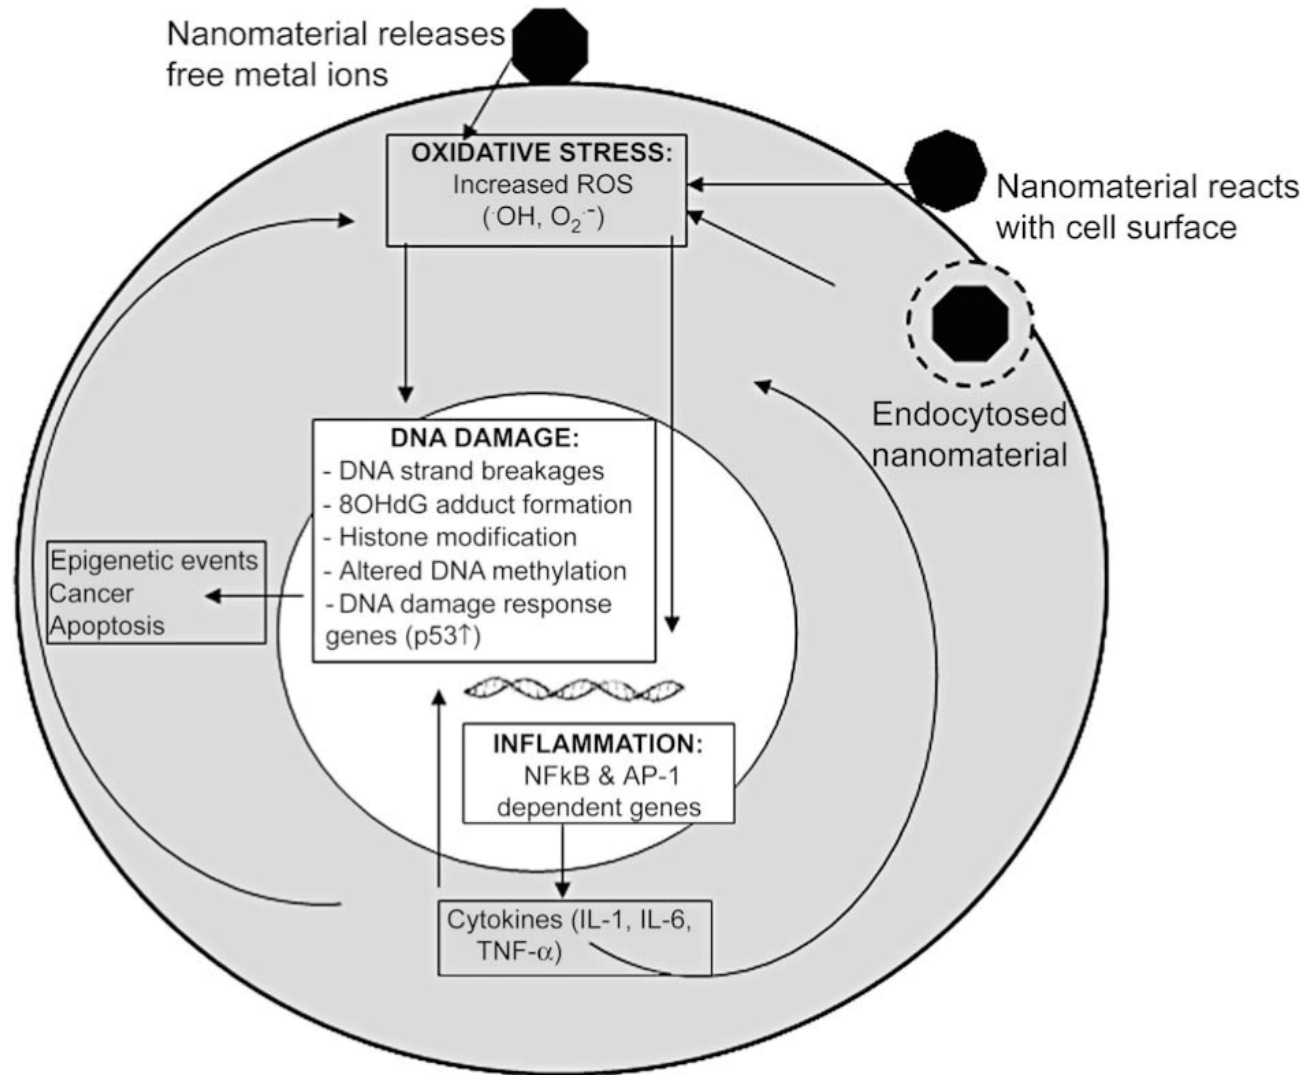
Nanomaterial releases free metal ions

OXIDATIVE STRESS:
Increased ROS
($^{\cdot}OH$, $O_2^{\cdot-}$)

Nanomaterial reacts with cell surface

Endocytosed nanomaterial

DNA DAMAGE:
- DNA strand breakages
- 8OHdG adduct formation
- Histone modification
- Altered DNA methylation
- DNA damage response genes (p53↑)

Epigenetic events
Cancer
Apoptosis

INFLAMMATION:
NFkB & AP-1 dependent genes

Cytokines (IL-1, IL-6, TNF-$\alpha$)